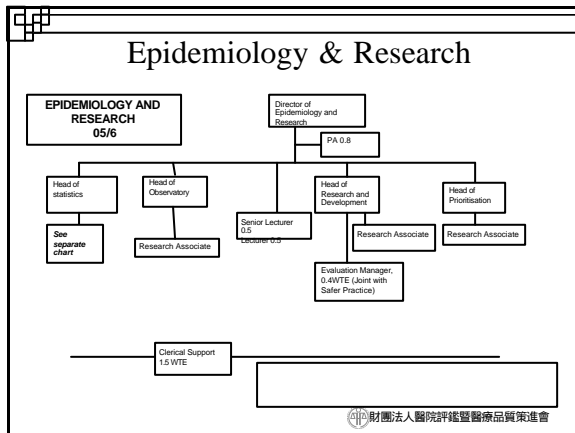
Epidemiology & Research

EPIDEMIOLOGY AND RESEARCH 05/6

Director of Epidemiology and Research

PA 0.8

Head of statistics

See separate chart

Head of Observatory

Research Associate

Senior Lecturer 0.5
Lecturer 0.5

Head of Research and Development

Research Associate

Evaluation Manager, 0.4WTE (Joint with Safer Practice)

Head of Prioritisation

Research Associate

Clerical Support 1.5 WTE

財團法人醫院評鑑暨醫療品質策進會